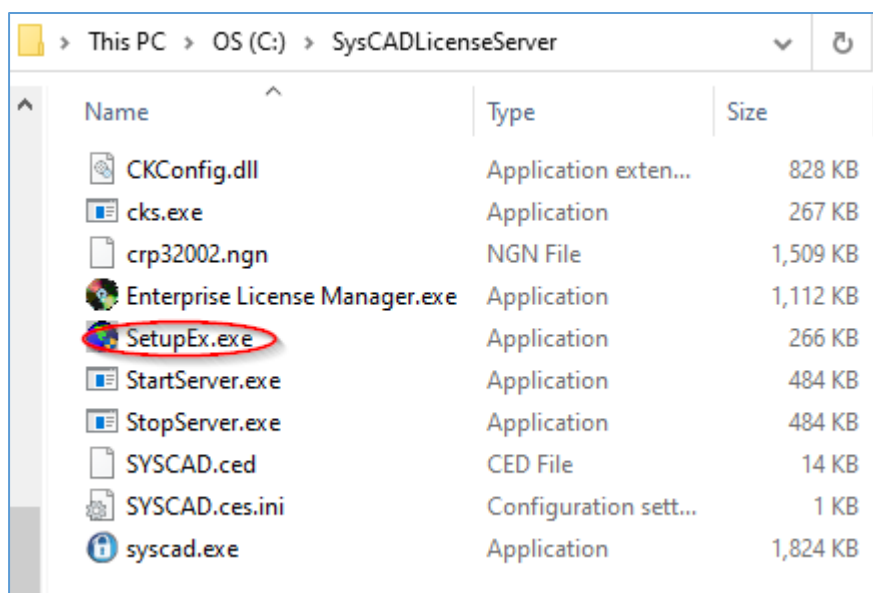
> This PC > OS (C:) > SysCADLicenseServer

| Name | Type | Size |
|---|---|---|
| CKConfig.dll | Application exten... | 828 KB |
| cks.exe | Application | 267 KB |
| crp32002.ngn | NGN File | 1,509 KB |
| Enterprise License Manager.exe | Application | 1,112 KB |
| SetupEx.exe | Application | 266 KB |
| StartServer.exe | Application | 484 KB |
| StopServer.exe | Application | 484 KB |
| SYSCAD.ced | CED File | 14 KB |
| SYSCAD.ces.ini | Configuration sett... | 1 KB |
| syscad.exe | Application | 1,824 KB |